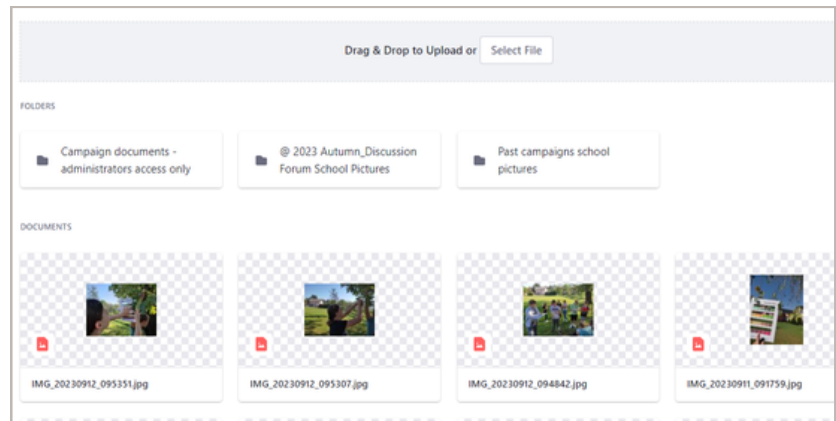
Drag & Drop to Upload or Select File

FOLDERS

Campaign documents - administrators access only

@ 2023 Autumn_Discussion Forum School Pictures

Past campaigns school pictures

DOCUMENTS

IMG_20230912_095351.jpg

IMG_20230912_095307.jpg

IMG_20230912_094842.jpg

IMG_20230911_091759.jpg